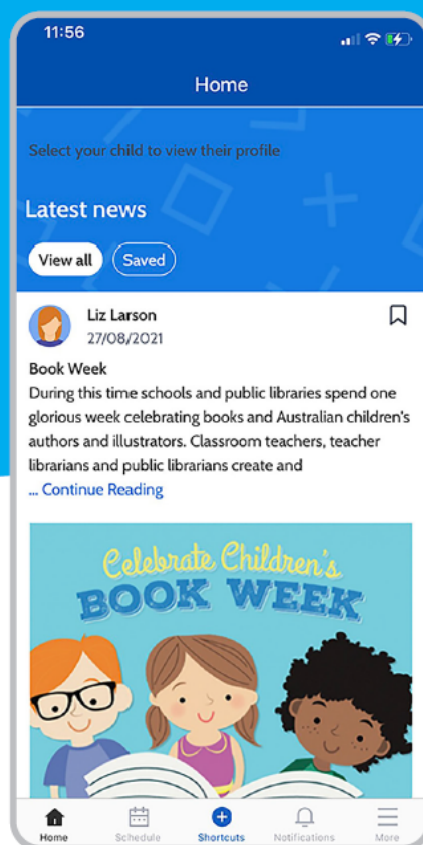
11:56

Home

Select your child to view their profile

Latest news

View all

Saved

Liz Larson
27/08/2021

Book Week
During this time schools and public libraries spend one glorious week celebrating books and Australian children's authors and illustrators. Classroom teachers, teacher librarians and public librarians create and
... Continue Reading

Celebrate Children's
BOOK WEEK

Home
Schedule
Shortcuts
Notifications
More